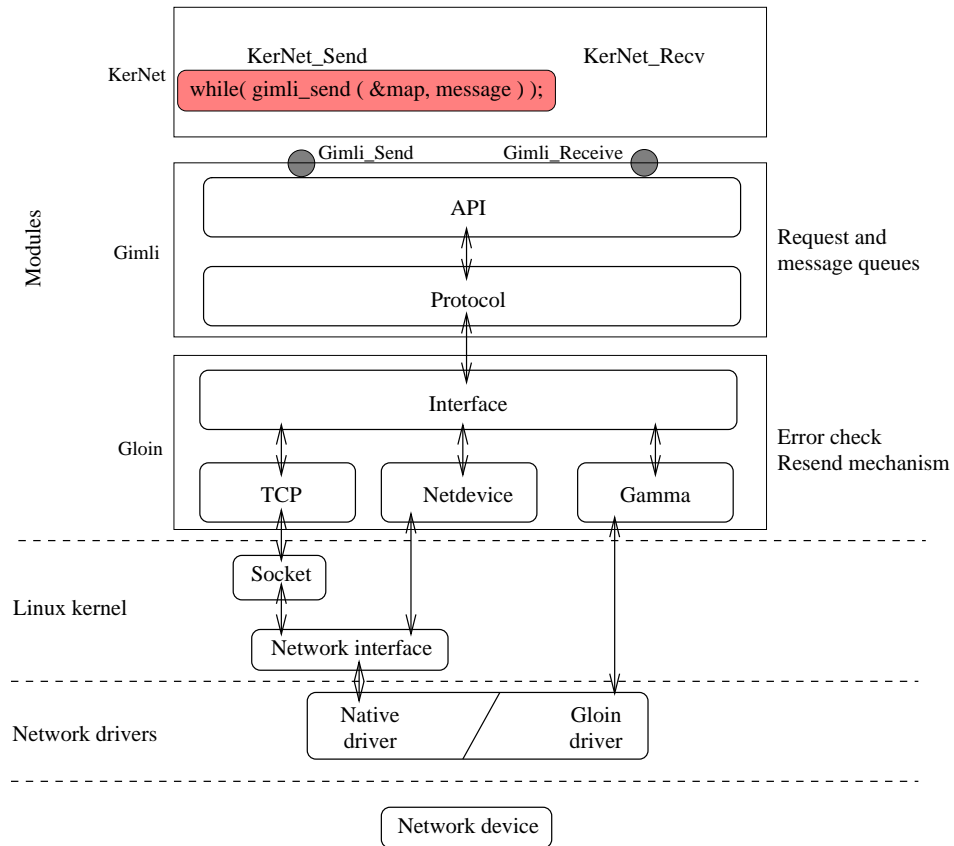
KerNet

KerNet_Send

KerNet_Recv

while( gimli_send ( &map, message ) );

Gimli_Send

Gimli_Receive

Modules

Gimli

API

Protocol

Request and message queues

Gloin

Interface

TCP

Netdevice

Gamma

Error check
Resend mechanism

Socket

Linux kernel

Network interface

Network drivers

Native driver

Gloin driver

Network device